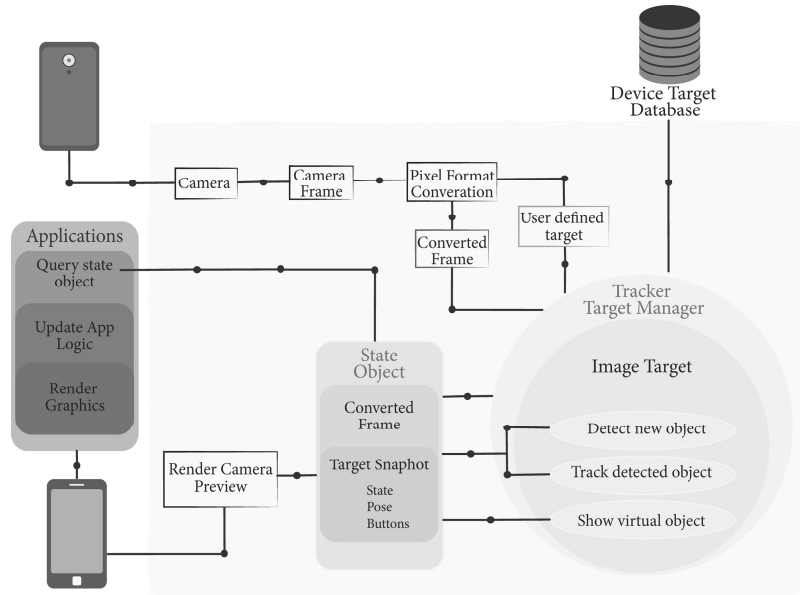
Device Target Database

Camera

Camera Frame

Pixel Format Converation

User defined target

Converted Frame

Applications

Query state object

Update App Logic

Render Graphics

Tracker Target Manager

State Object

Converted Frame

Target Snaphot

State
Pose
Buttons

Image Target

Detect new object

Track detected object

Show virtual object

Render Camera Preview